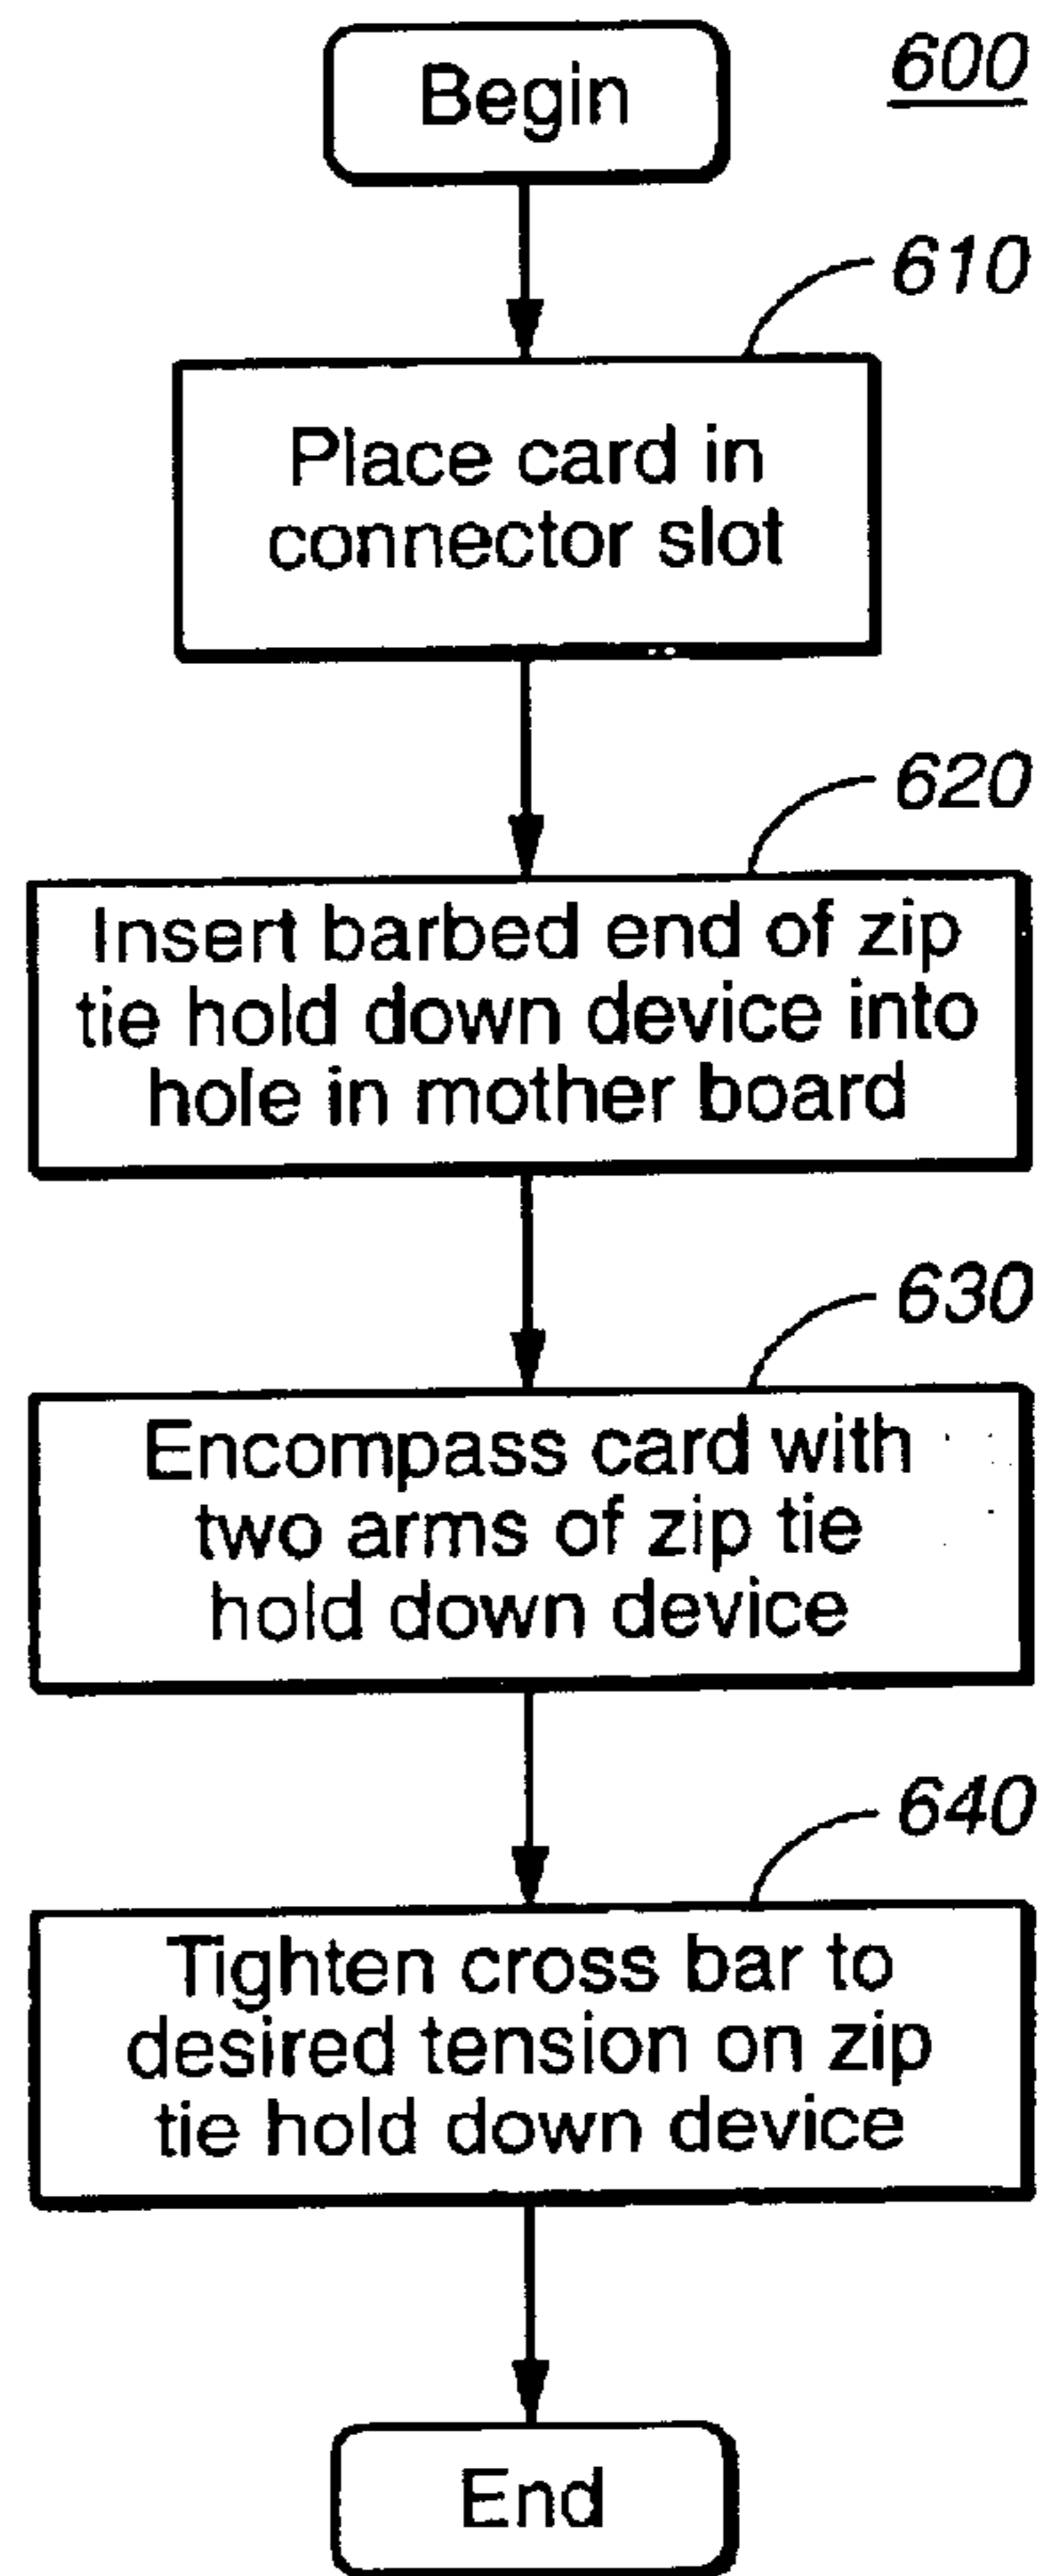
600

Begin

610

Place card in connector slot

620

Insert barbed end of zip tie hold down device into hole in mother board

630

Encompass card with two arms of zip tie hold down device

640

Tighten cross bar to desired tension on zip tie hold down device

End